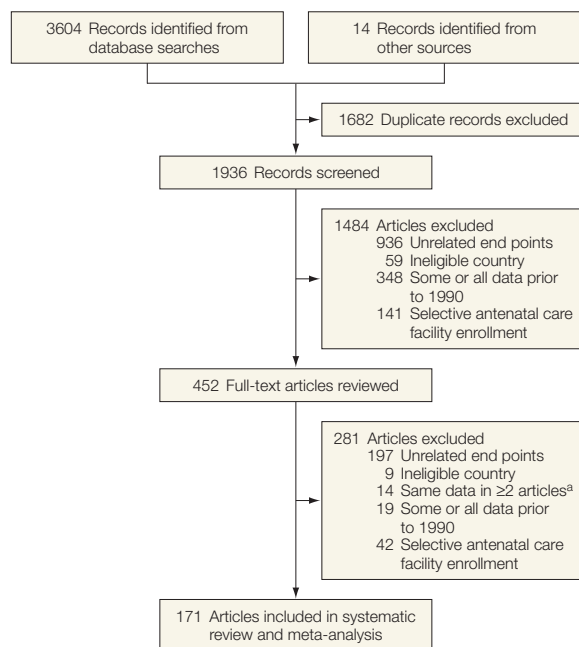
3604 Records identified from database searches

14 Records identified from other sources

1682 Duplicate records excluded

1936 Records screened

1484 Articles excluded
936 Unrelated end points
59 Ineligible country
348 Some or all data prior to 1990
141 Selective antenatal care facility enrollment

452 Full-text articles reviewed

281 Articles excluded
197 Unrelated end points
9 Ineligible country
14 Same data in ≥2 articles$^{a}$
19 Some or all data prior to 1990
42 Selective antenatal care facility enrollment

171 Articles included in systematic review and meta-analysis